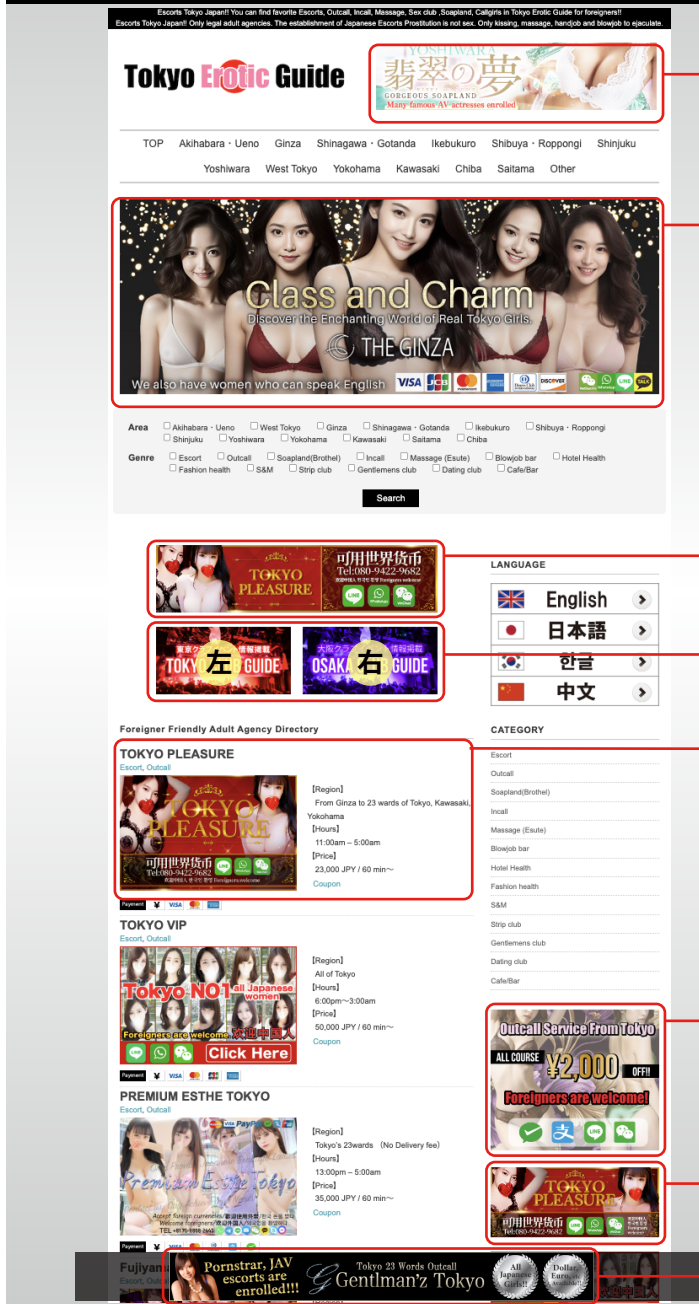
Escorts Tokyo Japan!! You can find favorite Escorts, Outcall, Incall, Massage, Sex club ,Soapland, Callgirls in Tokyo Erotic Guide for foreigners!!
Escorts Tokyo Japan!! Only legal adult agencies. The establishment of Japanese Escorts Prostitution is not sex. Only kissing, massage, handjob and blowjob to ejaculate.

Tokyo Erotic Guide

YOSHIWARA
翡翠の夢
GORGEOUS SOAPLAND
Many famous AV actresses enrolled

TOP Akihabara・Ueno Ginza Shinagawa・Gotanda Ikebukuro Shibuya・Roppongi Shinjuku Yoshiwara West Tokyo Yokohama Kawasaki Chiba Saitama Other

Class and Charm
Discover the Enchanting World of Real Tokyo Girls.
THE GINZA
We also have women who can speak English

Area Akihabara・Ueno West Tokyo Ginza Shinagawa・Gotanda Ikebukuro Shibuya・Roppongi Shinjuku Yoshiwara Yokohama Kawasaki Saitama Chiba
Genre Escort Outcall Soapland(Brothel) Incall Massage (Esute) Blowjob bar Hotel Health Fashion health S&M Strip club Gentlemens club Dating club Cafe/Bar
Search

TOKYO PLEASURE
可用世界货币
Tel:080-9422-9682

左 TOKYO GUIDE
右 OSAKA GUIDE

LANGUAGE
English
日本語
한글
中文

Foreigner Friendly Adult Agency Directory

TOKYO PLEASURE
Escort, Outcall
TOKYO PLEASURE
可用世界货币
Tel:080-9422-9682
【Region】
From Ginza to 23 wards of Tokyo, Kawasaki, Yokohama
【Hours】
11:00am – 5:00am
【Price】
23,000 JPY / 60 min～
Coupon
Payment

TOKYO VIP
Escort, Outcall
Tokyo NO1 all Japanese women
Foreigners are welcome 欢迎中国人
Click Here
【Region】
All of Tokyo
【Hours】
6:00pm～3:00am
【Price】
50,000 JPY / 60 min～
Coupon
Payment

PREMIUM ESTHE TOKYO
Escort, Outcall
Premium Esthe Tokyo
【Region】
Tokyo's 23wards (No Delivery fee)
【Hours】
13:00pm – 5:00am
【Price】
35,000 JPY / 60 min～
Coupon
Payment

CATEGORY
Escort
Outcall
Soapland(Brothel)
Incall
Massage (Esute)
Blowjob bar
Hotel Health
Fashion health
S&M
Strip club
Gentlemens club
Dating club
Cafe/Bar

Outcall Service From Tokyo
ALL COURSE ¥2,000 OFF!!
Foreigners are welcome!

TOKYO PLEASURE
可用世界货币
Tel:080-9422-9682

Pornstar, JAV escorts are enrolled!!!
Tokyo 23 Words Outcall
Gentlman'z Tokyo
All Japanese Girls!!
Dollar, Euro